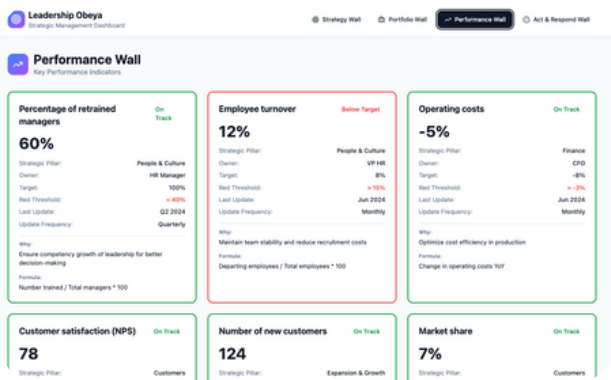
Leadership Obeya
Strategic Management Dashboard

Strategy Wall
Portfolio Wall
Performance Wall
Act & Respond Wall

Performance Wall
Key Performance Indicators

Percentage of retrained managers
On Track
60%
Strategic Pillar: People & Culture
Owner: HR Manager
Target: 100%
Red Threshold: < 60%
Last Update: Q2 2024
Update Frequency: Quarterly
Why:
Ensure competency growth of leadership for better decision-making
Formula:
Number trained / Total managers * 100

Employee turnover
Below Target
12%
Strategic Pillar: People & Culture
Owner: VP HR
Target: 8%
Red Threshold: > 15%
Last Update: Jun 2024
Update Frequency: Monthly
Why:
Maintain team stability and reduce recruitment costs
Formula:
Departing employees / Total employees * 100

Operating costs
On Track
-5%
Strategic Pillar: Finance
Owner: CFO
Target: -8%
Red Threshold: > -3%
Last Update: Jun 2024
Update Frequency: Monthly
Why:
Optimize cost efficiency in production
Formula:
Change in operating costs YoY

Customer satisfaction (NPS)
On Track
78
Strategic Pillar: Customers

Number of new customers
On Track
124
Strategic Pillar: Expansion & Growth

Market share
On Track
7%
Strategic Pillar: Customers